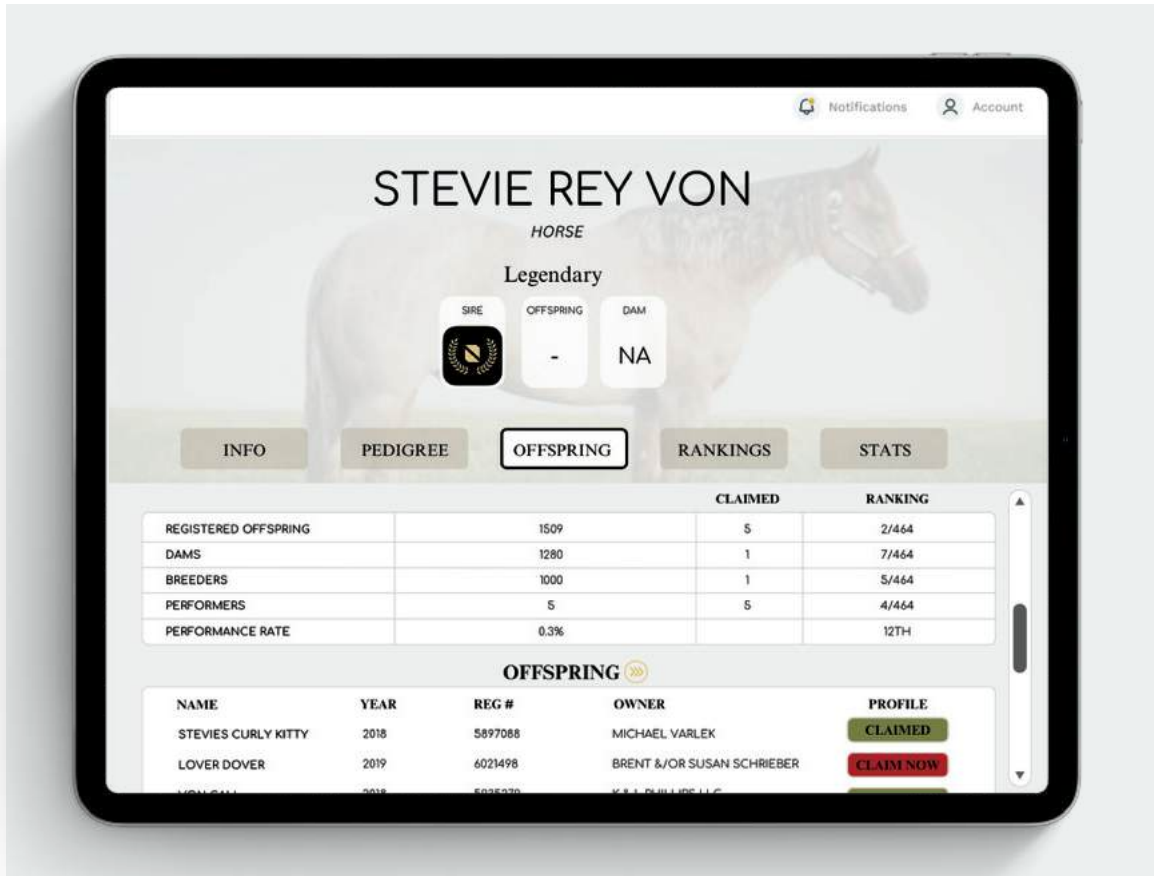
Notifications Account

STEVIE REY VON

HORSE

Legendary

SIRE OFFSPRING DAM

- NA

INFO PEDIGREE OFFSPRING RANKINGS STATS

| | | CLAIMED | RANKING |
|---|---|---|---|
| REGISTERED OFFSPRING | 1509 | 5 | 2/464 |
| DAMS | 1280 | 1 | 7/464 |
| BREEDERS | 1000 | 1 | 5/464 |
| PERFORMERS | 5 | 5 | 4/464 |
| PERFORMANCE RATE | 0.3% | | 12TH |

OFFSPRING

| NAME | YEAR | REG # | OWNER | PROFILE |
|---|---|---|---|---|
| STEVIES CURLY KITTY | 2018 | 5897088 | MICHAEL VARLEK | CLAIMED |
| LOVER DOVER | 2019 | 6021498 | BRENT &/OR SUSAN SCHRIEBER | CLAIM NOW |
| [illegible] | 2018 | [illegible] | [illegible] | |